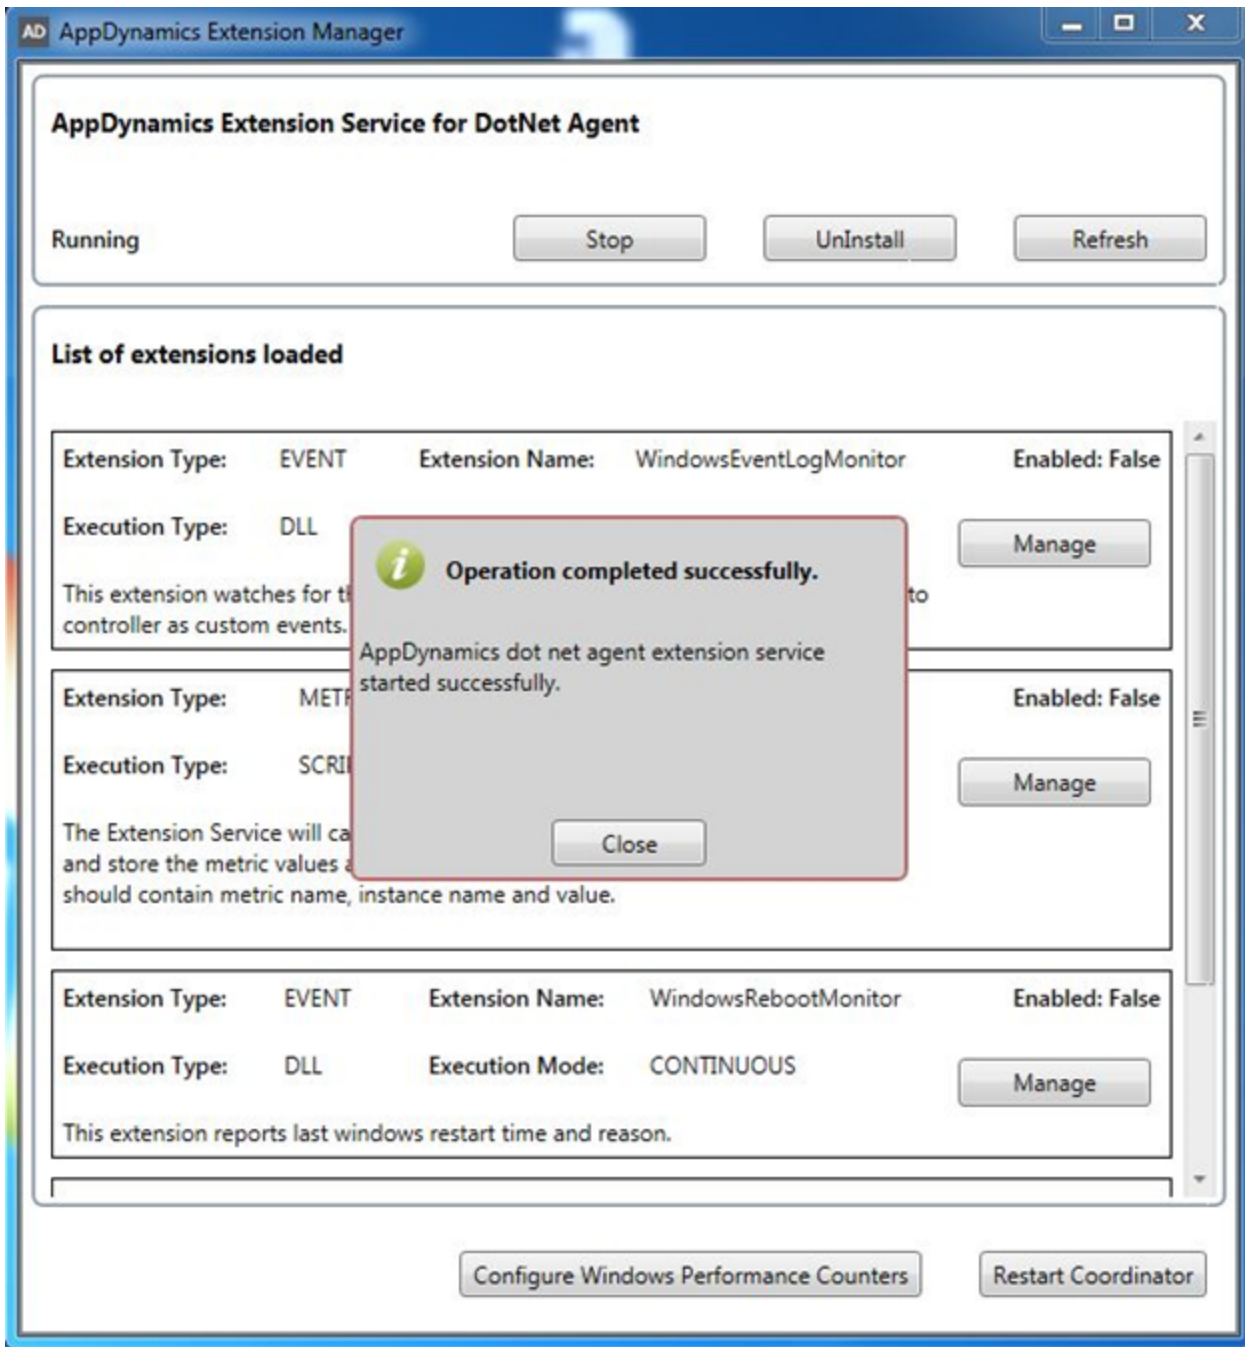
AD AppDynamics Extension Manager

AppDynamics Extension Service for DotNet Agent

Running

Stop

UnInstall

Refresh

List of extensions loaded

Extension Type: EVENT Extension Name: WindowsEventLogMonitor Enabled: False

Execution Type: DLL

Manage

This extension watches for t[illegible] to controller as custom events.

Operation completed successfully.

AppDynamics dot net agent extension service started successfully.

Close

Extension Type: METI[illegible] Enabled: False

Execution Type: SCRI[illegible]

Manage

The Extension Service will ca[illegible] and store the metric values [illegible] should contain metric name, instance name and value.

Extension Type: EVENT Extension Name: WindowsRebootMonitor Enabled: False

Execution Type: DLL Execution Mode: CONTINUOUS

Manage

This extension reports last windows restart time and reason.

Configure Windows Performance Counters

Restart Coordinator